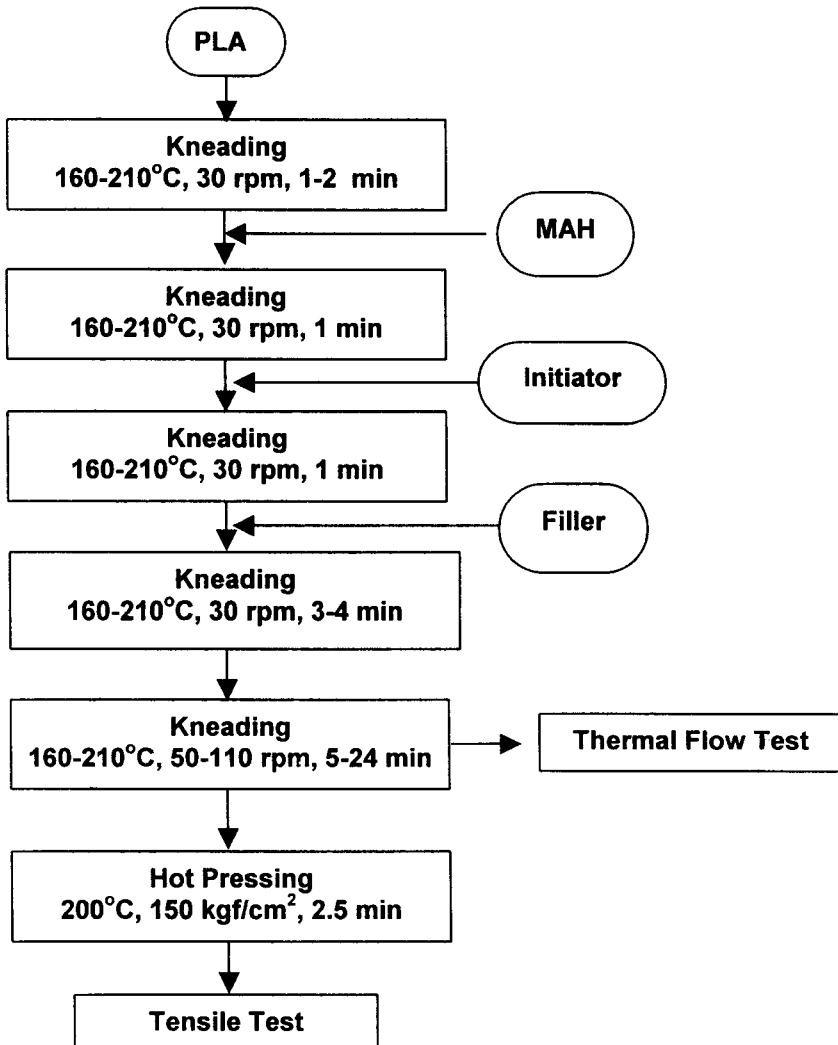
PLA

Kneading
160-210°C, 30 rpm, 1-2 min

MAH

Kneading
160-210°C, 30 rpm, 1 min

Initiator

Kneading
160-210°C, 30 rpm, 1 min

Filler

Kneading
160-210°C, 30 rpm, 3-4 min

Kneading
160-210°C, 50-110 rpm, 5-24 min

Thermal Flow Test

Hot Pressing
200°C, 150 kgf/cm$^2$, 2.5 min

Tensile Test